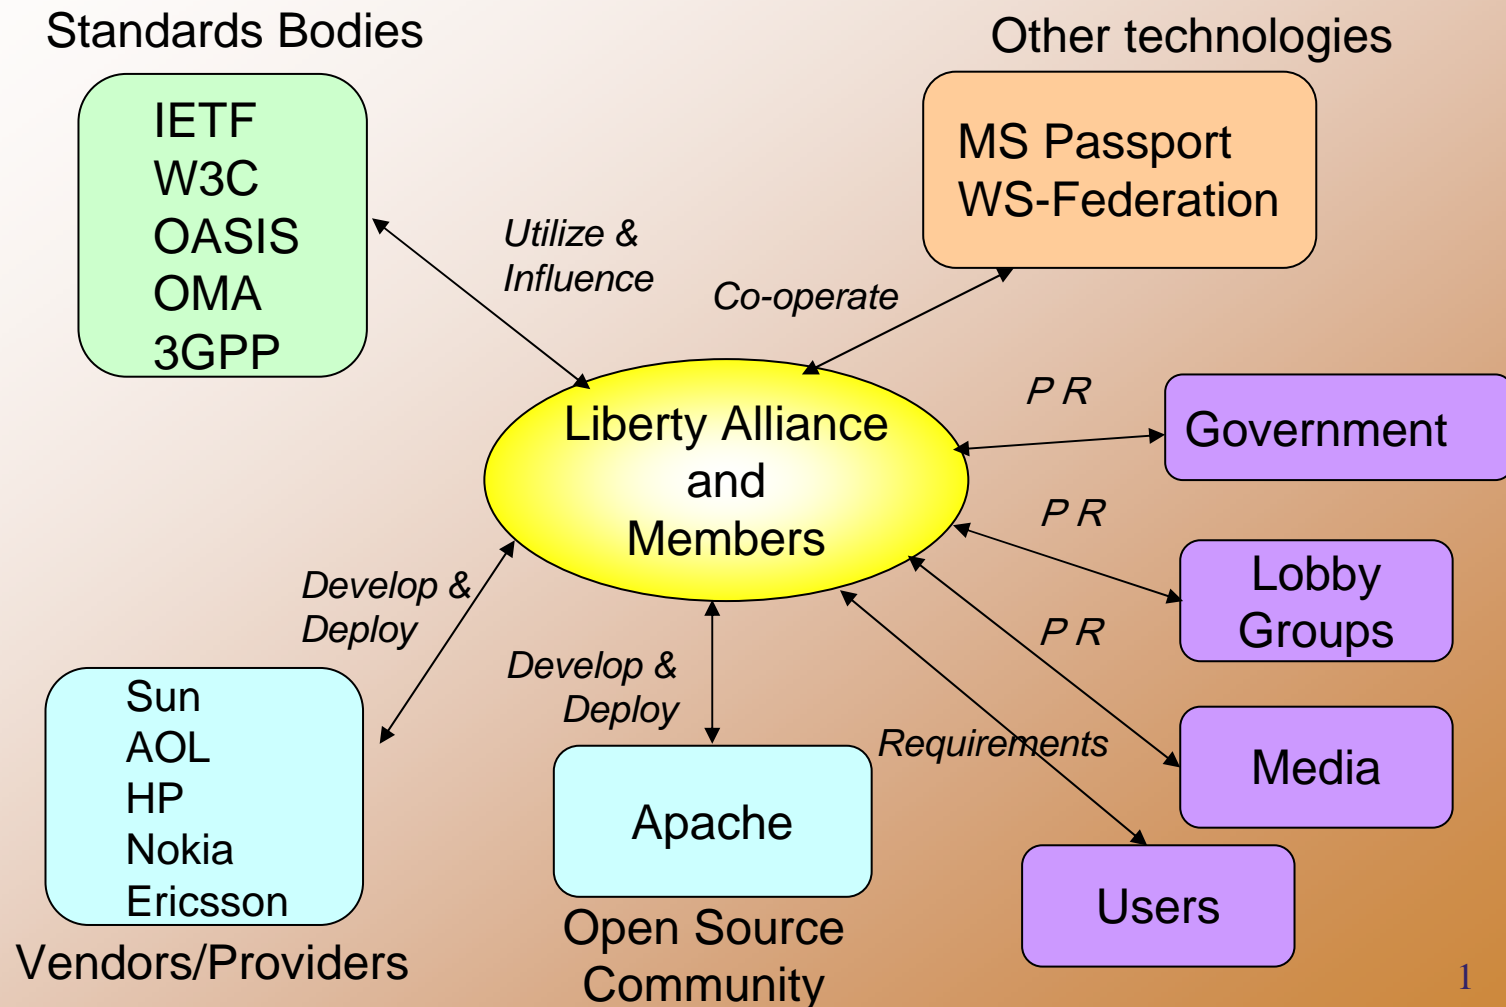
Standards Bodies

IETF
W3C
OASIS
OMA
3GPP

Other technologies

MS Passport
WS-Federation

Utilize & Influence

Co-operate

Liberty Alliance and Members

P R

Government

P R

Lobby Groups

P R

Media

Requirements

Users

Develop & Deploy

Develop & Deploy

Sun
AOL
HP
Nokia
Ericsson

Vendors/Providers

Apache

Open Source Community

1